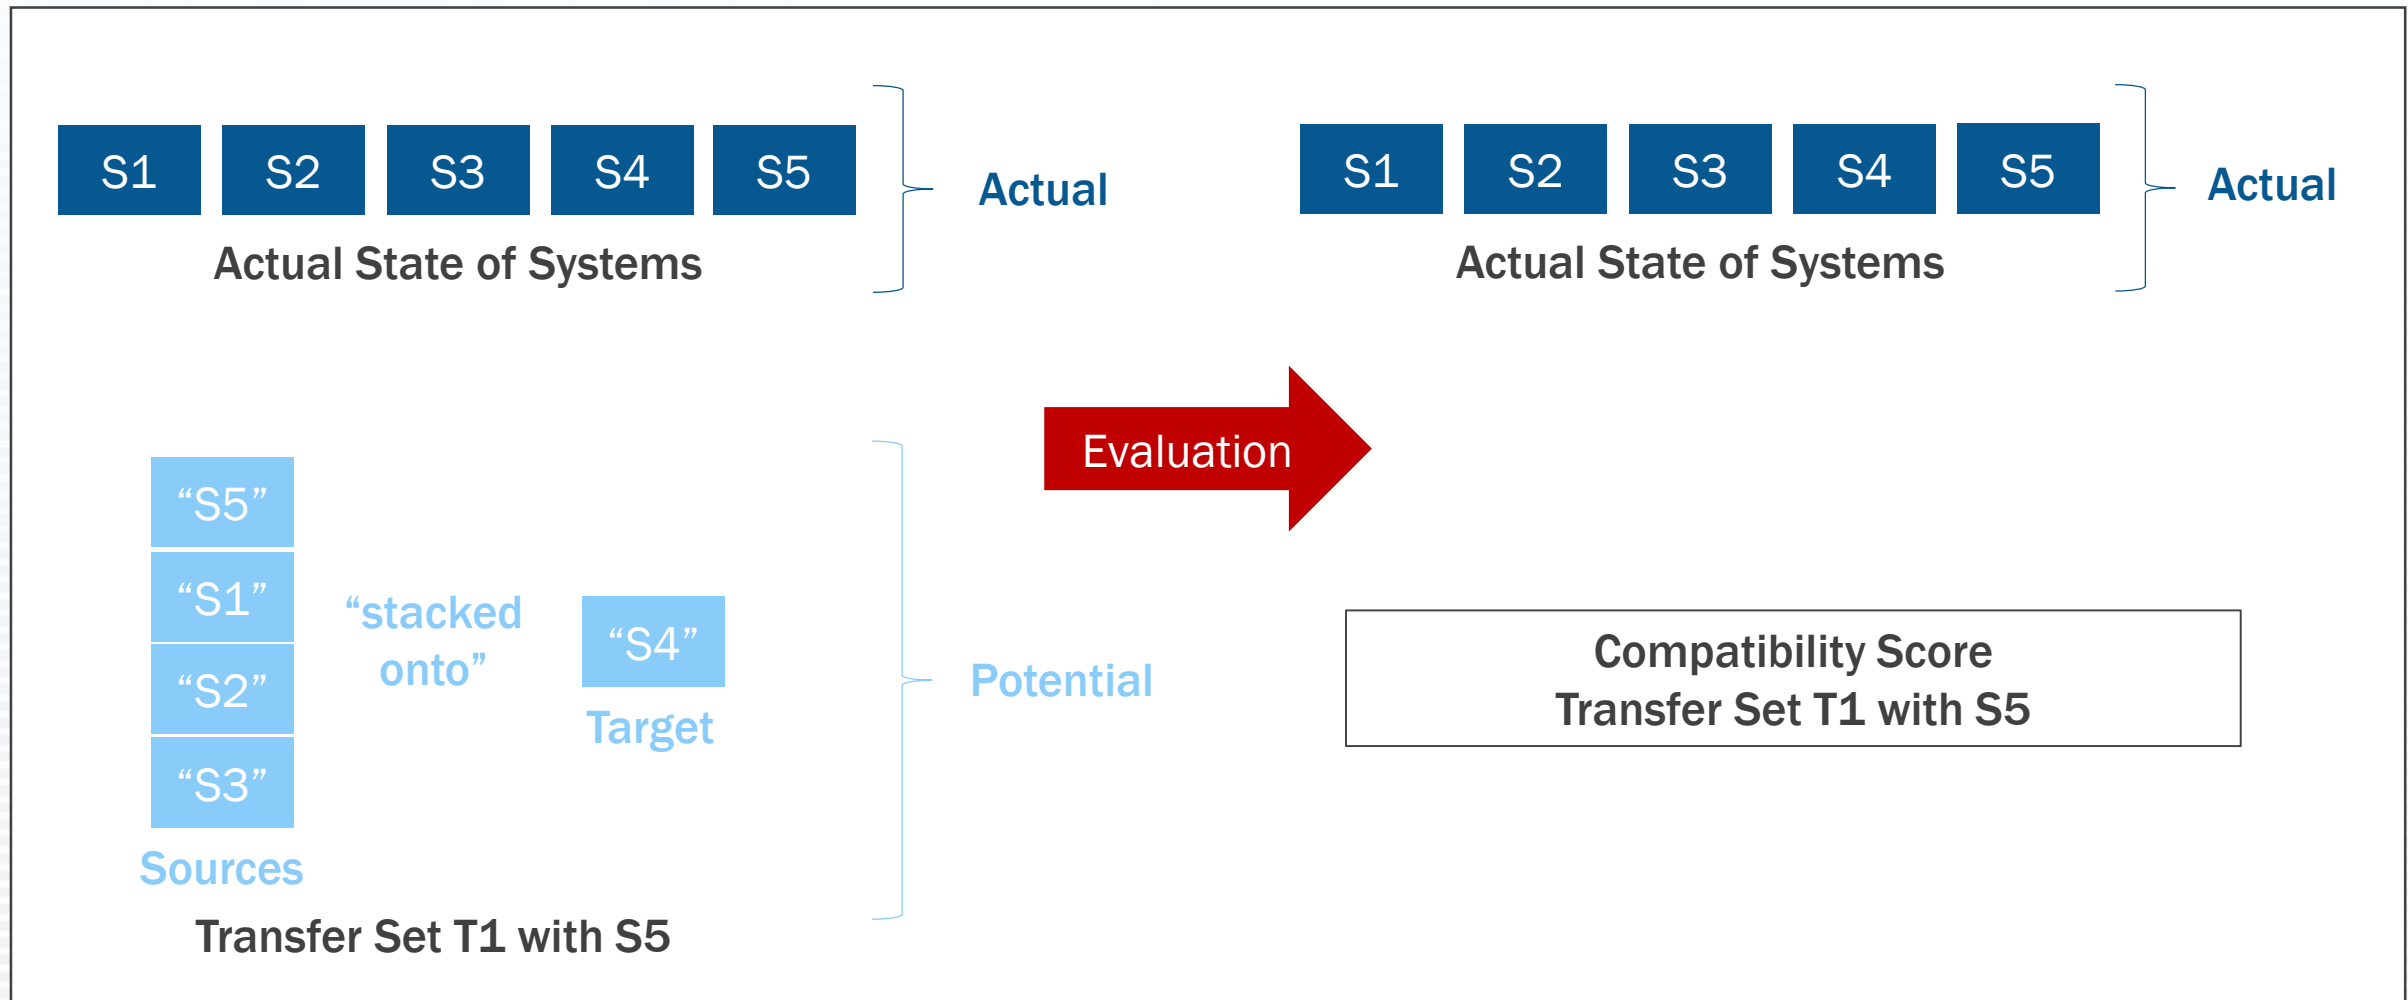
S1 S2 S3 S4 S5

Actual State of Systems

Actual

S1 S2 S3 S4 S5

Actual State of Systems

Actual

Evaluation

“S5”
“S1”
“S2”
“S3”

Sources

“stacked onto”

“S4”

Target

Potential

Transfer Set T1 with S5

Compatibility Score
Transfer Set T1 with S5